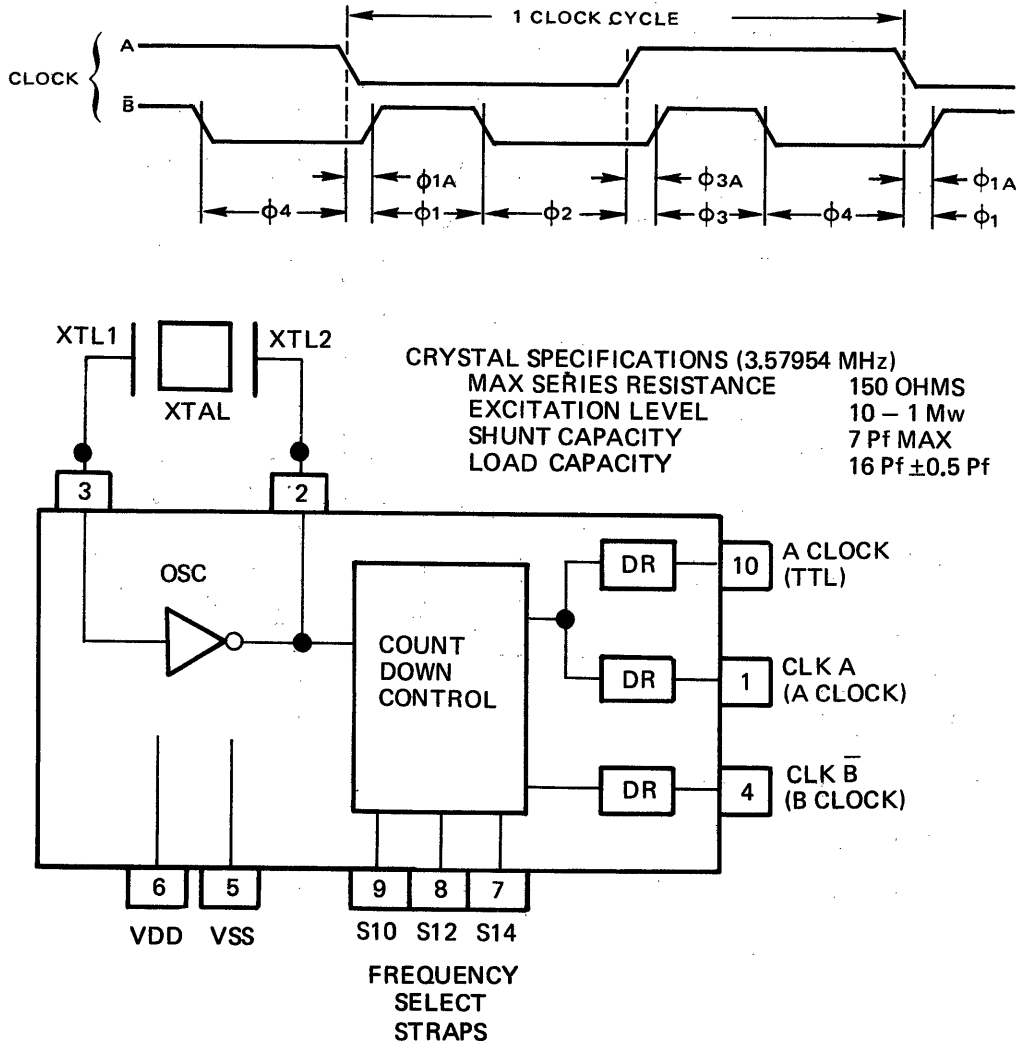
1 CLOCK CYCLE

CLOCK
A
$\bar{B}$

$\phi_{1A}$
$\phi_4$
$\phi_1$
$\phi_2$
$\phi_{3A}$
$\phi_3$
$\phi_4$
$\phi_{1A}$
$\phi_1$

XTL1
XTAL
XTL2

CRYSTAL SPECIFICATIONS (3.57954 MHz)

| | |
|---|---|
| MAX SERIES RESISTANCE | 150 OHMS |
| EXCITATION LEVEL | 10 – 1 Mw |
| SHUNT CAPACITY | 7 Pf MAX |
| LOAD CAPACITY | 16 Pf ±0.5 Pf |

3
2
OSC
COUNT DOWN CONTROL
DR
10
A CLOCK (TTL)
DR
1
CLK A (A CLOCK)
DR
4
CLK $\bar{B}$ (B CLOCK)

6
5
VDD
VSS
9
8
7
S10
S12
S14

FREQUENCY SELECT STRAPS